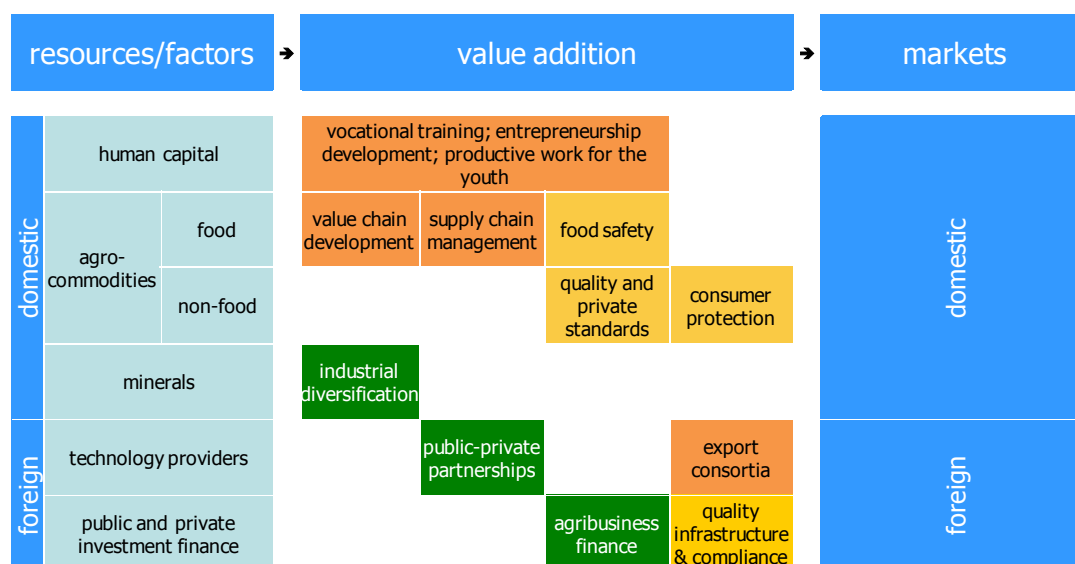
resources/factors

value addition

markets

domestic

human capital

agro-commodities

food

non-food

minerals

foreign

technology providers

public and private investment finance

vocational training; entrepreneurship development; productive work for the youth

value chain development

supply chain management

food safety

quality and private standards

consumer protection

industrial diversification

public-private partnerships

export consortia

agribusiness finance

quality infrastructure & compliance

domestic

foreign